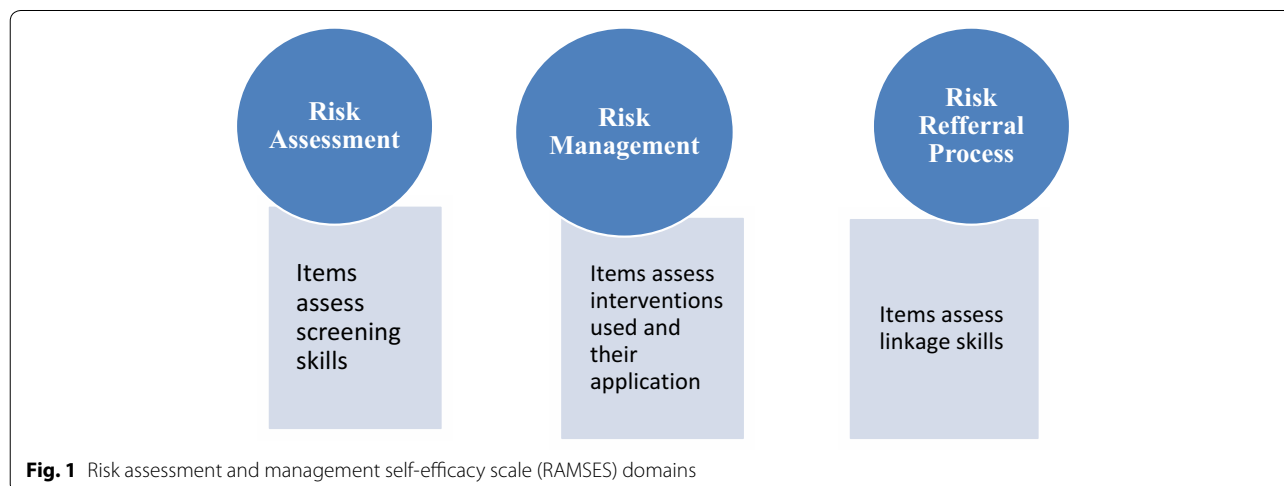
Risk Assessment

Items assess screening skills

Risk Management

Items assess interventions used and their application

Risk Refferral Process

Items assess linkage skills

**Fig. 1** Risk assessment and management self-efficacy scale (RAMSES) domains